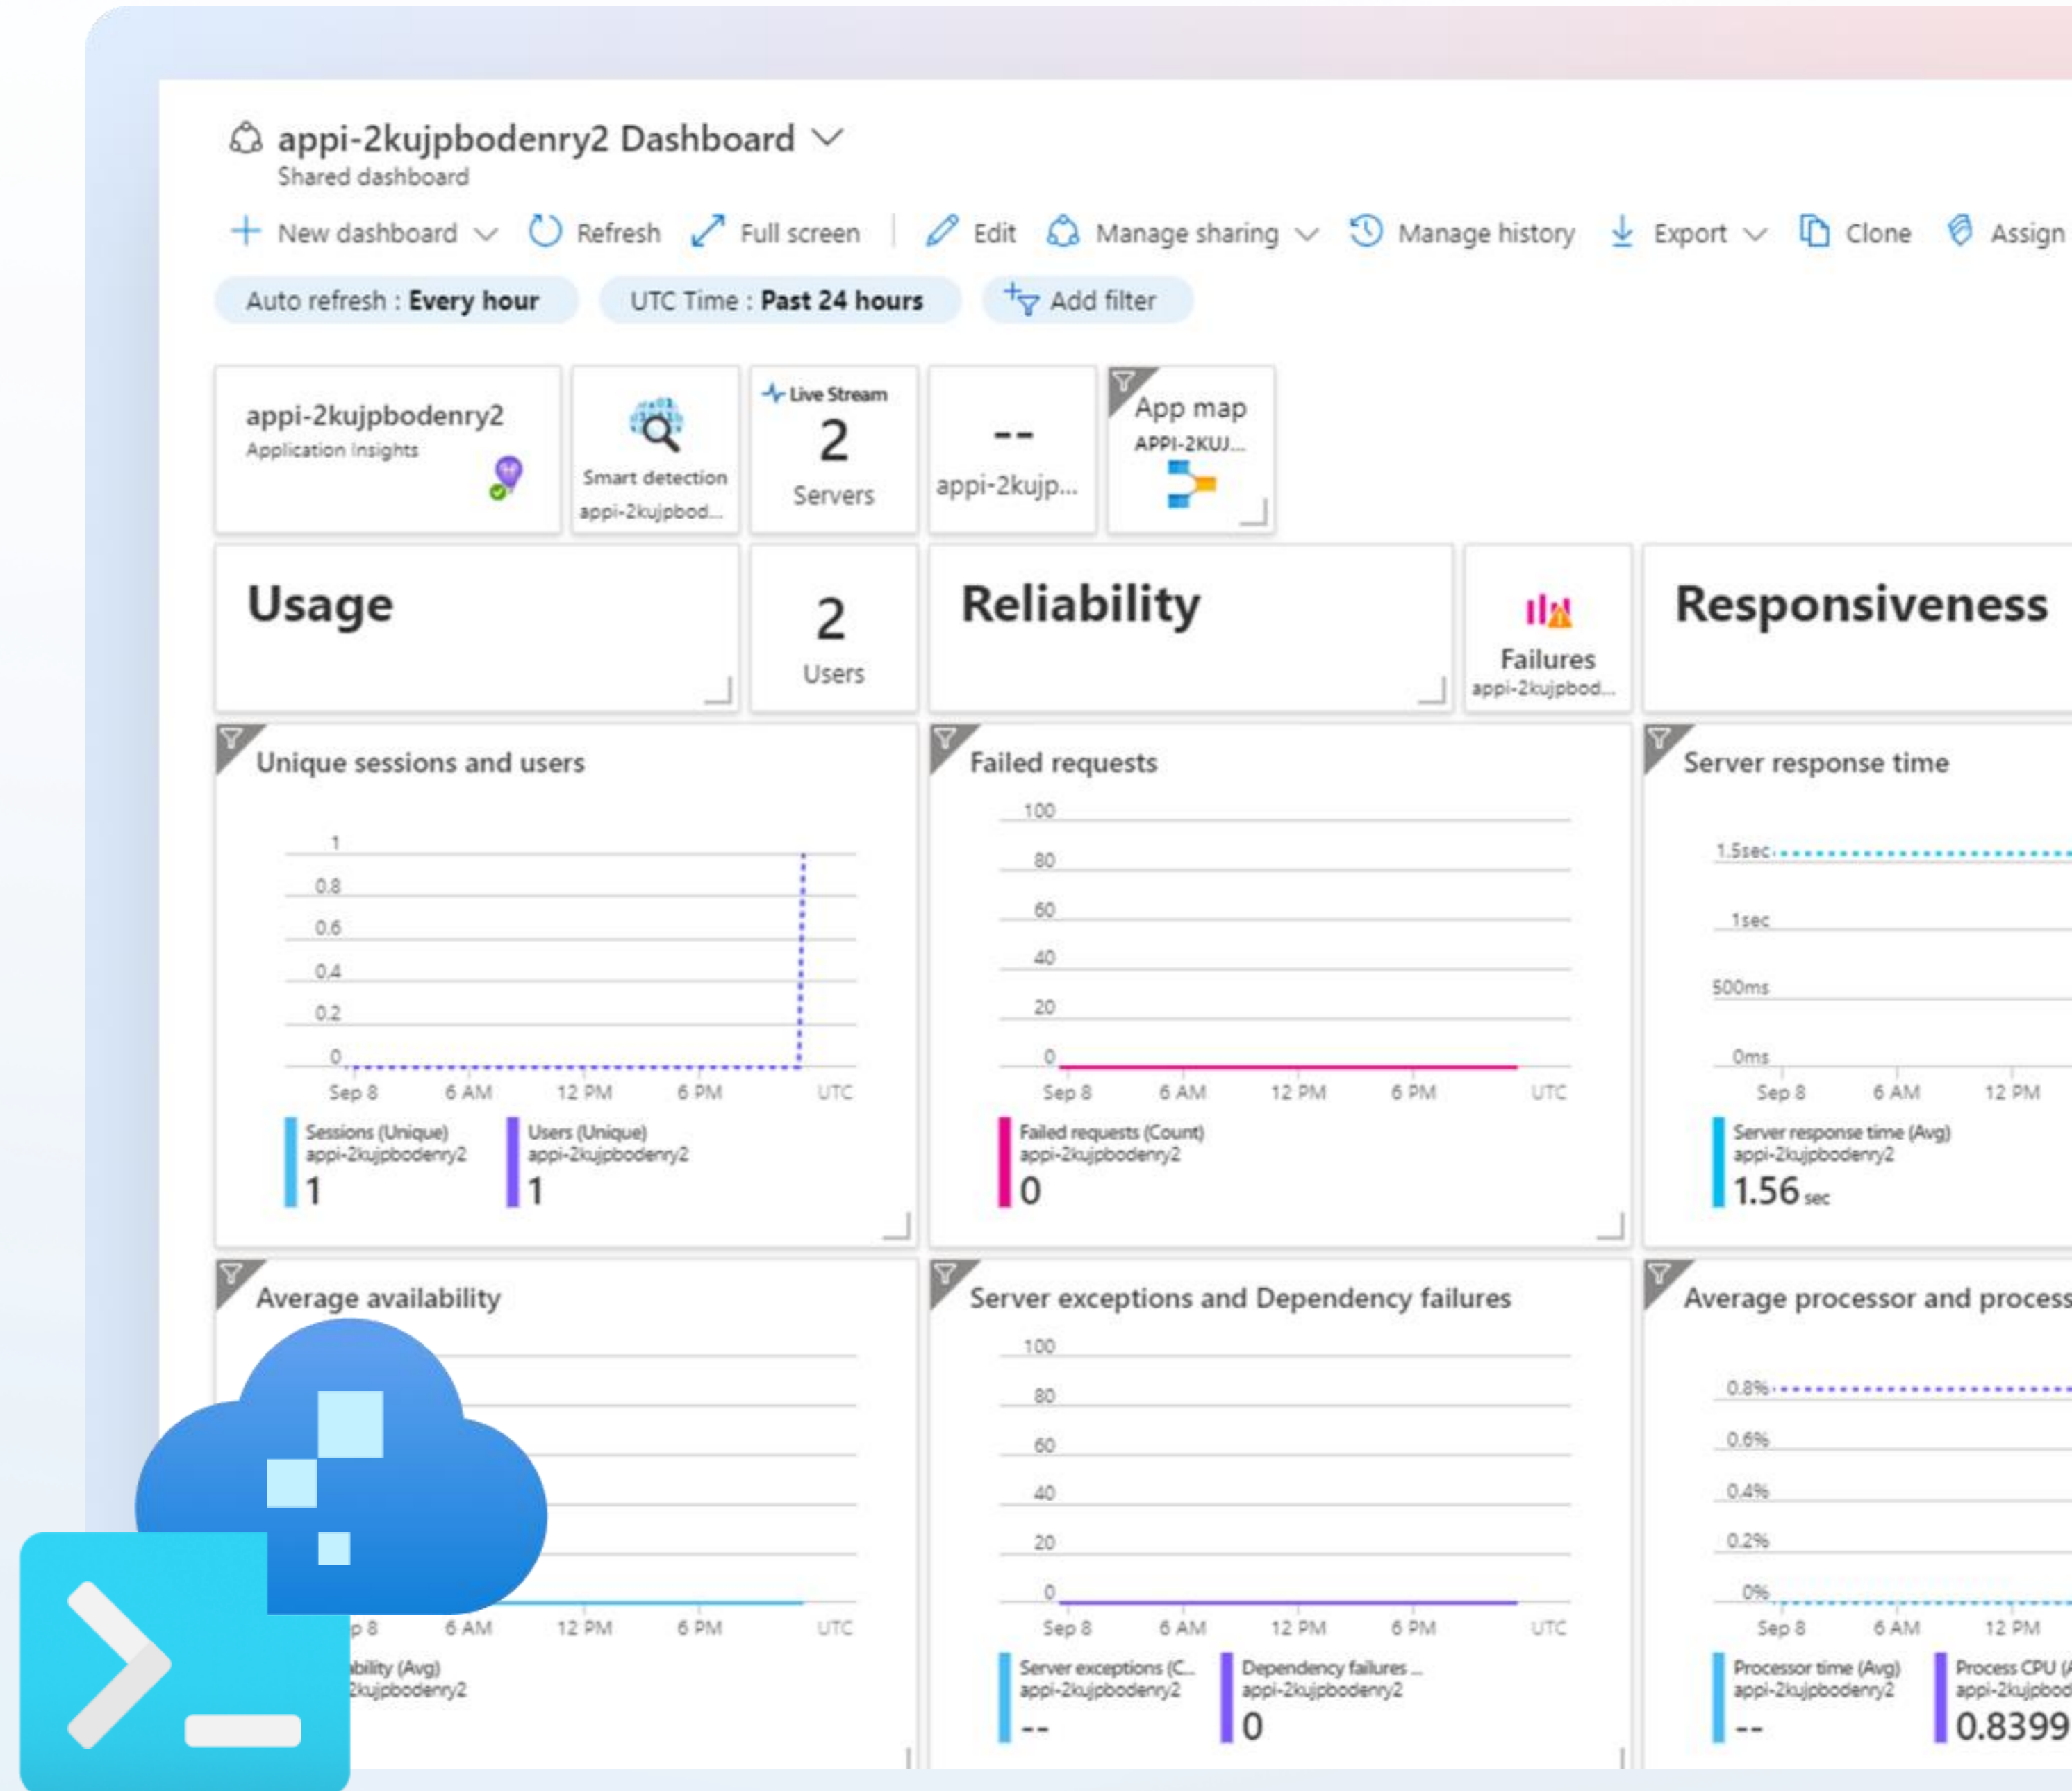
appi-2kujpbodenry2 Dashboard
Shared dashboard

+ New dashboard | Refresh | Full screen | Edit | Manage sharing | Manage history | Export | Clone | Assign

Auto refresh : Every hour
UTC Time : Past 24 hours
Add filter

appi-2kujpbodenry2
Application Insights

Smart detection
appi-2kujpbod...

Live Stream
2
Servers

--
appi-2kujp...

App map
APPI-2KUJ...

Usage

2
Users

Reliability

Failures
appi-2kujpbod...

Responsiveness

Unique sessions and users
1
0.8
0.6
0.4
0.2
0
Sep 8 6 AM 12 PM 6 PM UTC
Sessions (Unique)
appi-2kujpbodenry2
1
Users (Unique)
appi-2kujpbodenry2
1

Failed requests
100
80
60
40
20
0
Sep 8 6 AM 12 PM 6 PM UTC
Failed requests (Count)
appi-2kujpbodenry2
0

Server response time
1.5sec
1sec
500ms
0ms
Sep 8 6 AM 12 PM
Server response time (Avg)
appi-2kujpbodenry2
1.56 sec

Average availability
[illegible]p 8 6 AM 12 PM 6 PM UTC
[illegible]bility (Avg)
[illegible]2kujpbodenry2

Server exceptions and Dependency failures
100
80
60
40
20
0
Sep 8 6 AM 12 PM 6 PM UTC
Server exceptions (C...
appi-2kujpbodenry2
--
Dependency failures ...
appi-2kujpbodenry2
0

Average processor and process
0.8%
0.6%
0.4%
0.2%
0%
Sep 8 6 AM 12 PM
Processor time (Avg)
appi-2kujpbodenry2
--
Process CPU (A
appi-2kujpbod
0.8399